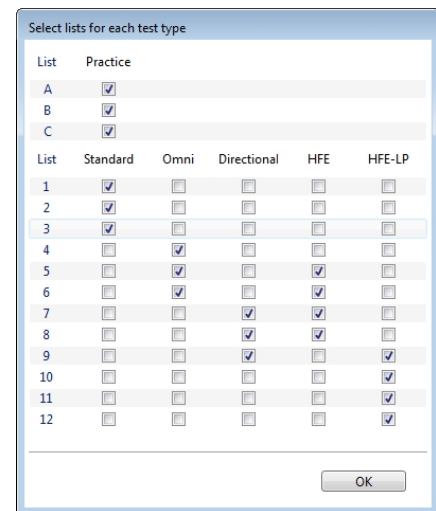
Select lists for each test type

| List | Practice |
|---|---|
| A | ☑ |
| B | ☑ |
| C | ☑ |

| List | Standard | Omni | Directional | HFE | HFE-LP |
|---|---|---|---|---|---|
| 1 | ☑ | ☐ | ☐ | ☐ | ☐ |
| 2 | ☑ | ☐ | ☐ | ☐ | ☐ |
| 3 | ☑ | ☐ | ☐ | ☐ | ☐ |
| 4 | ☐ | ☑ | ☐ | ☐ | ☐ |
| 5 | ☐ | ☑ | ☐ | ☑ | ☐ |
| 6 | ☐ | ☑ | ☐ | ☑ | ☐ |
| 7 | ☐ | ☐ | ☑ | ☑ | ☐ |
| 8 | ☐ | ☐ | ☑ | ☑ | ☐ |
| 9 | ☐ | ☐ | ☑ | ☐ | ☑ |
| 10 | ☐ | ☐ | ☐ | ☐ | ☑ |
| 11 | ☐ | ☐ | ☐ | ☐ | ☑ |
| 12 | ☐ | ☐ | ☐ | ☐ | ☑ |

OK